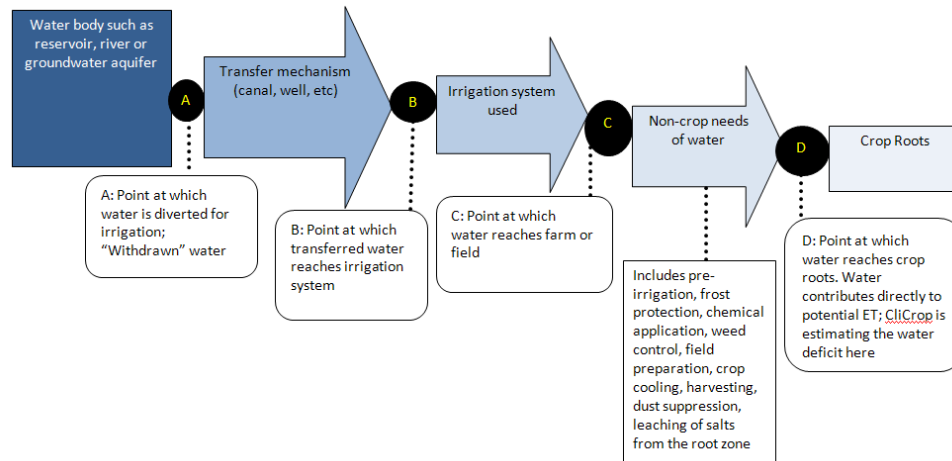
Water body such as reservoir, river or groundwater aquifer

A

Transfer mechanism (canal, well, etc)

B

Irrigation system used

C

Non-crop needs of water

D

Crop Roots

A: Point at which water is diverted for irrigation; "Withdrawn" water

B: Point at which transferred water reaches irrigation system

C: Point at which water reaches farm or field

Includes pre-irrigation, frost protection, chemical application, weed control, field preparation, crop cooling, harvesting, dust suppression, leaching of salts from the root zone

D: Point at which water reaches crop roots. Water contributes directly to potential ET; CliCrop is estimating the water deficit here